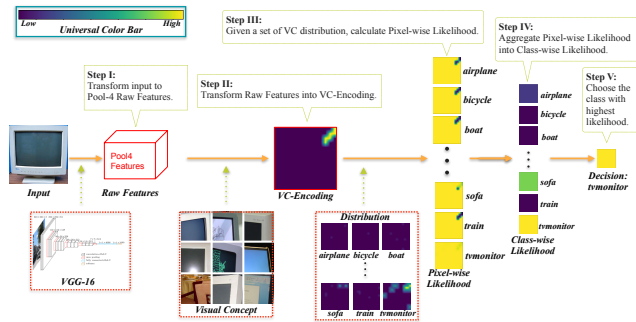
Low High
Universal Color Bar

Step I:
Transform input to Pool-4 Raw Features.

Step II:
Transform Raw Features into VC-Encoding.

Step III:
Given a set of VC distribution, calculate Pixel-wise Likelihood.

Step IV:
Aggregate Pixel-wise Likelihood into Class-wise Likelihood.

Step V:
Choose the class with highest likelihood.

Input

Pool4 Features

Raw Features

VC-Encoding

airplane
bicycle
boat
sofa
train
tvmonitor

Pixel-wise Likelihood

airplane
bicycle
boat
sofa
train
tvmonitor

Class-wise Likelihood

Decision: tvmonitor

VGG-16

Visual Concept

Distribution
airplane bicycle boat
sofa train tvmonitor